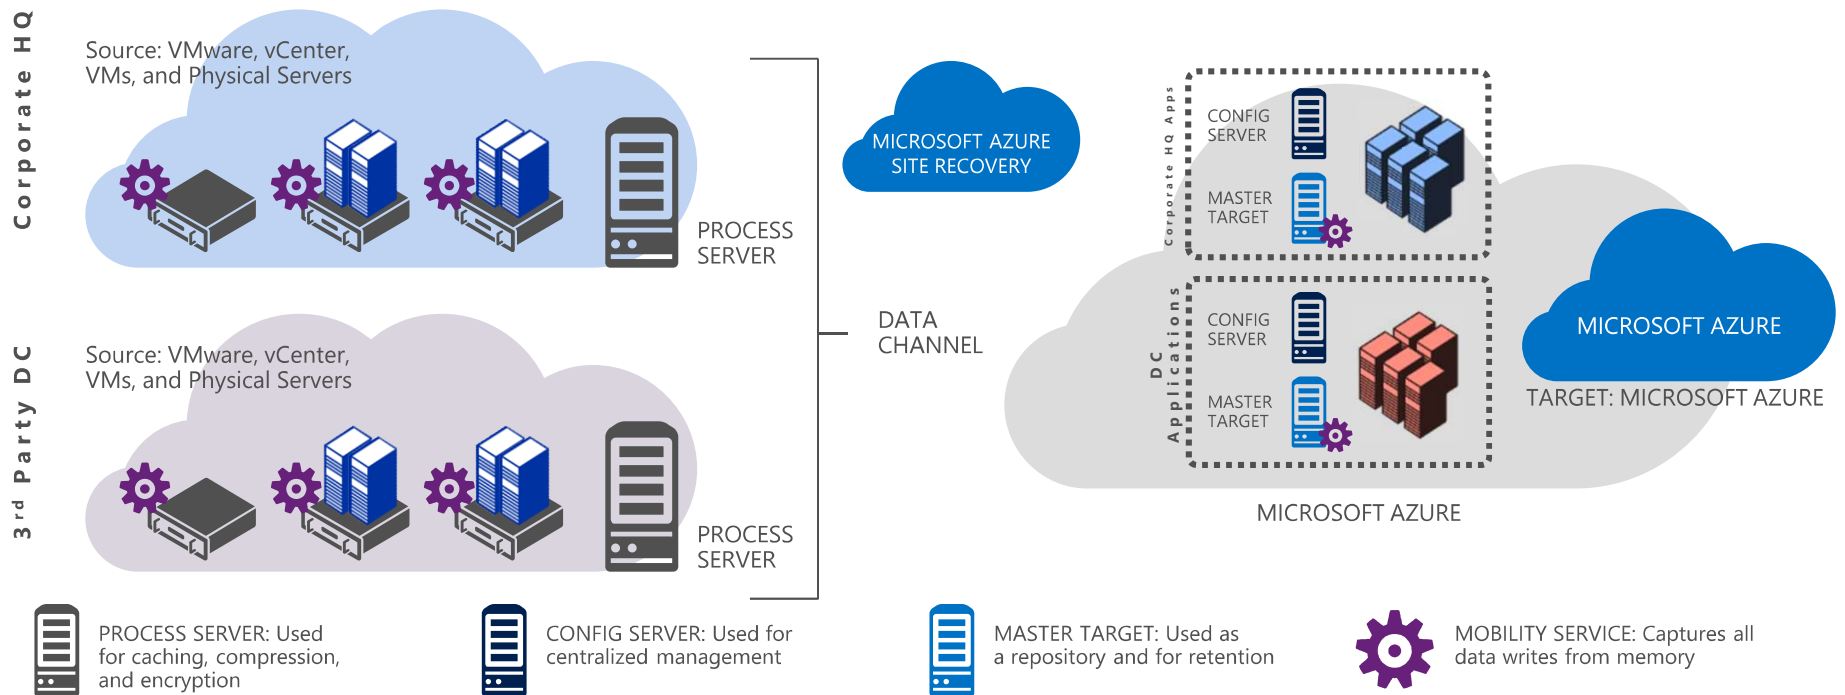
Corporate HQ

Source: VMware, vCenter, VMs, and Physical Servers

PROCESS SERVER

3rd Party DC

Source: VMware, vCenter, VMs, and Physical Servers

PROCESS SERVER

MICROSOFT AZURE SITE RECOVERY

DATA CHANNEL

Corporate HQ Apps

CONFIG SERVER

MASTER TARGET

DC Applications

CONFIG SERVER

MASTER TARGET

MICROSOFT AZURE

MICROSOFT AZURE

TARGET: MICROSOFT AZURE

PROCESS SERVER: Used for caching, compression, and encryption

CONFIG SERVER: Used for centralized management

MASTER TARGET: Used as a repository and for retention

MOBILITY SERVICE: Captures all data writes from memory